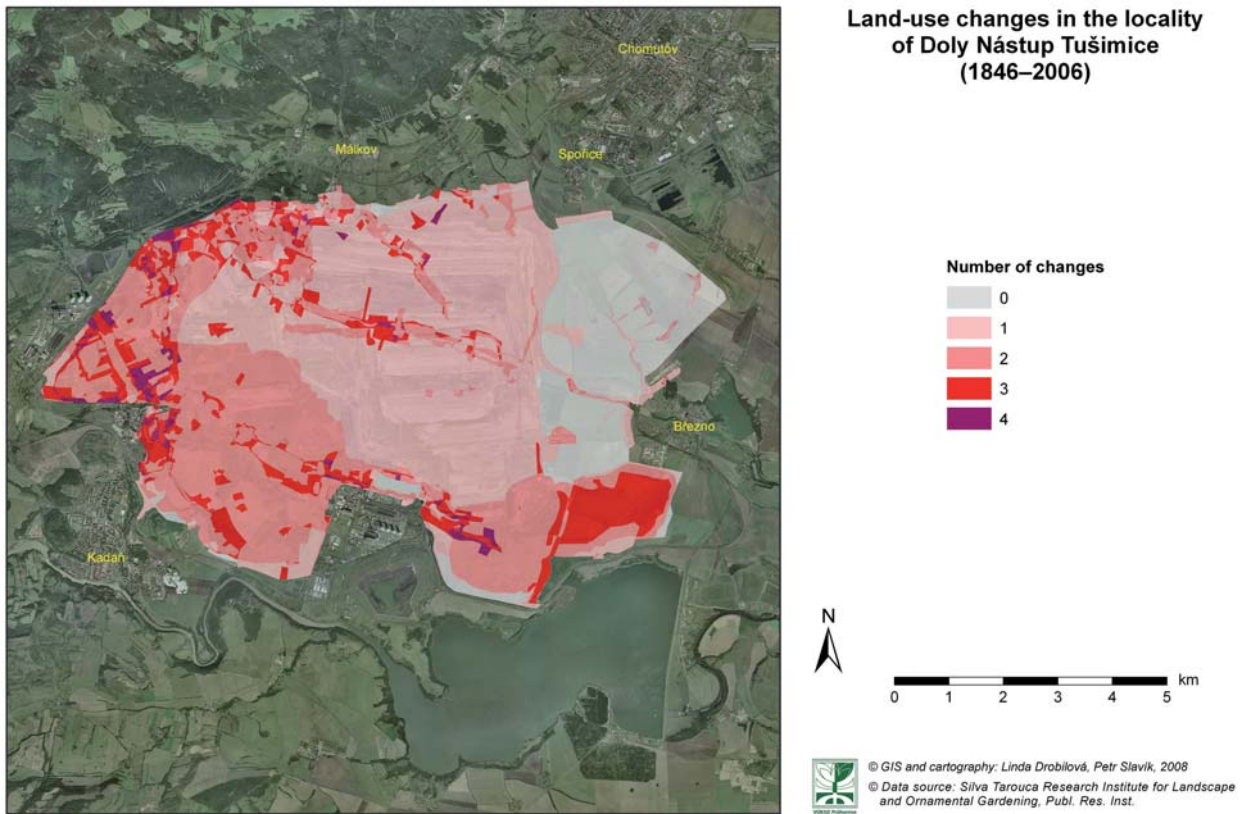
Land-use changes in the locality of Doly Nástup Tušimice (1846–2006)

Chomutov
Málkov
Spořice
Březno
Kadaň

Number of changes
0
1
2
3
4

N

0 1 2 3 4 5 km

© GIS and cartography: Linda Drobilová, Petr Slavík, 2008
© Data source: Silva Tarouca Research Institute for Landscape and Ornamental Gardening, Publ. Res. Inst.